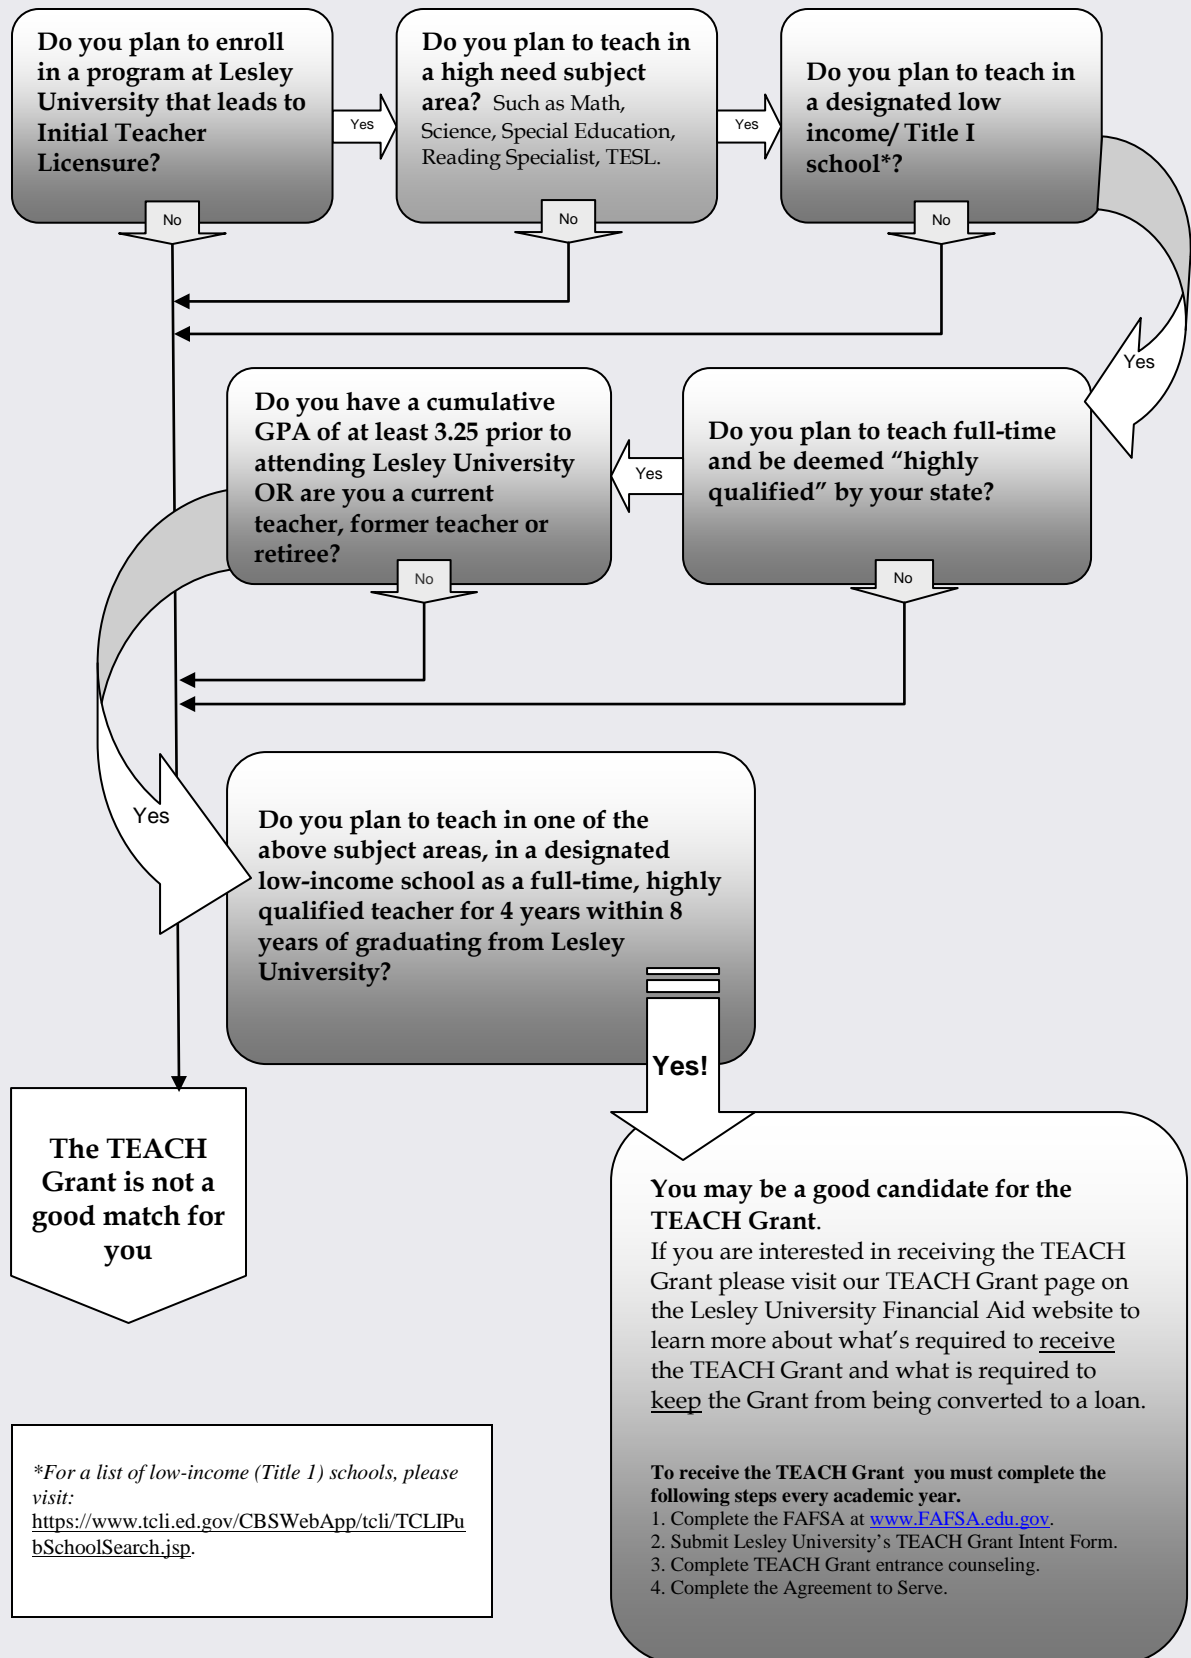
Do you plan to enroll in a program at Lesley University that leads to Initial Teacher Licensure?

Yes

Do you plan to teach in a high need subject area? Such as Math, Science, Special Education, Reading Specialist, TESL.

Yes

Do you plan to teach in a designated low income/ Title I school*?

No

No

No

Yes

Do you have a cumulative GPA of at least 3.25 prior to attending Lesley University OR are you a current teacher, former teacher or retiree?

Yes

Do you plan to teach full-time and be deemed "highly qualified" by your state?

No

No

Yes

Do you plan to teach in one of the above subject areas, in a designated low-income school as a full-time, highly qualified teacher for 4 years within 8 years of graduating from Lesley University?

Yes!

The TEACH Grant is not a good match for you

You may be a good candidate for the TEACH Grant.
If you are interested in receiving the TEACH Grant please visit our TEACH Grant page on the Lesley University Financial Aid website to learn more about what's required to receive the TEACH Grant and what is required to keep the Grant from being converted to a loan.

To receive the TEACH Grant you must complete the following steps every academic year.
1. Complete the FAFSA at www.FAFSA.edu.gov.
2. Submit Lesley University's TEACH Grant Intent Form.
3. Complete TEACH Grant entrance counseling.
4. Complete the Agreement to Serve.

*For a list of low-income (Title 1) schools, please visit:
https://www.tcli.ed.gov/CBSWebApp/tcli/TCLIPubSchoolSearch.jsp.